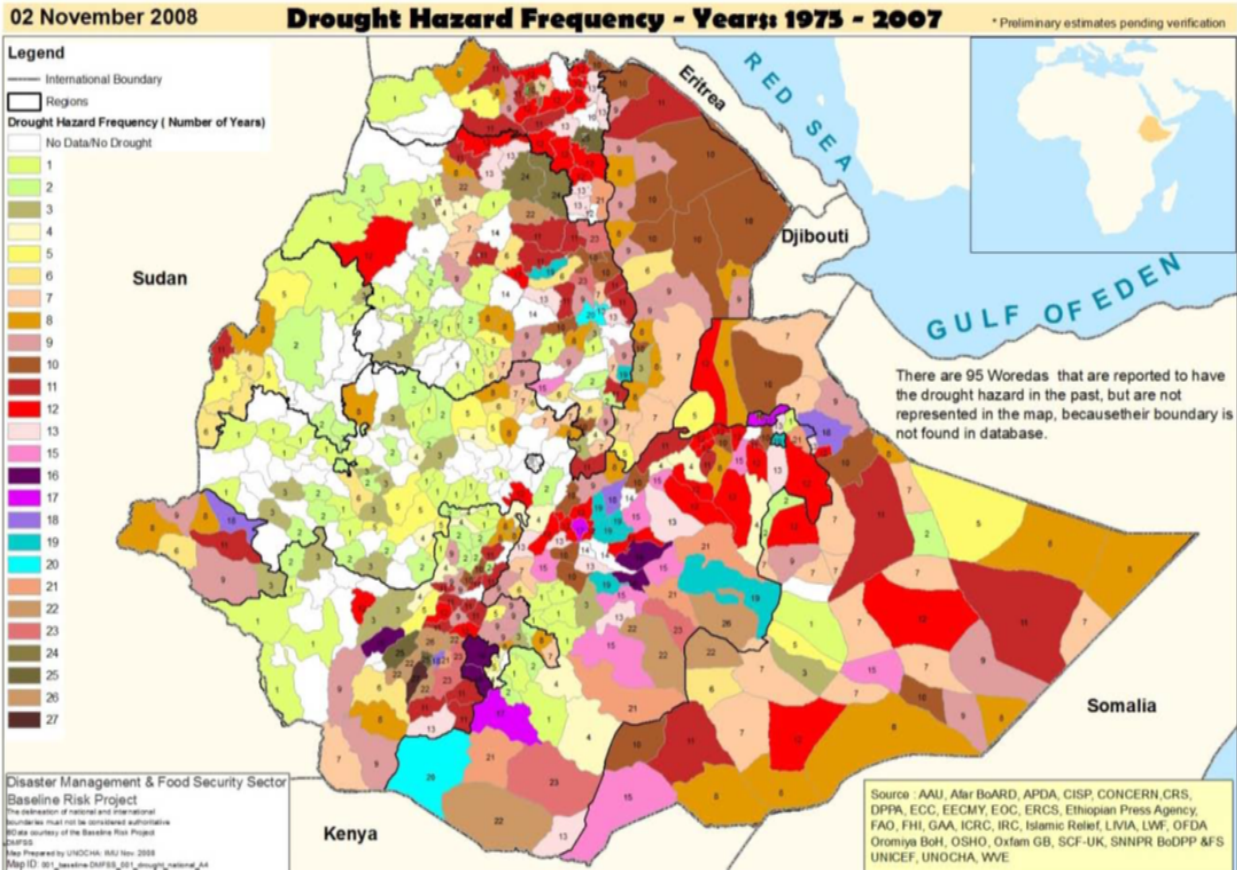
02 November 2008

Drought Hazard Frequency - Years: 1975 - 2007

* Preliminary estimates pending verification

Legend

International Boundary

Regions

Drought Hazard Frequency ( Number of Years)

No Data/No Drought

1
2
3
4
5
6
7
8
9
10
11
12
13
15
16
17
18
19
20
21
22
23
24
25
26
27

Eritrea

RED SEA

Djibouti

GULF OF EDEN

Sudan

There are 95 Woredas that are reported to have the drought hazard in the past, but are not represented in the map, becausetheir boundary is not found in database.

Somalia

Kenya

Disaster Management & Food Security Sector
Baseline Risk Project

The delineation of national and international boundaries must not be considered authoritative
Data courtesy of the Baseline Risk Project
DMFSS
Map Prepared by UNOCHA: IMU Nov 2008
Map ID: 001_baseline-DMFSS_001_drought_national_A4

Source : AAU, Afar BoARD, APDA, CISP, CONCERN,CRS, DPPA, ECC, EECMY, EOC, ERCS, Ethiopian Press Agency, FAO, FHI, GAA, ICRC, IRC, Islamic Relief, LIVIA, LWF, OFDA Oromiya BoH, OSHO, Oxfam GB, SCF-UK, SNNPR BoDPP &FS UNICEF, UNOCHA, WVE